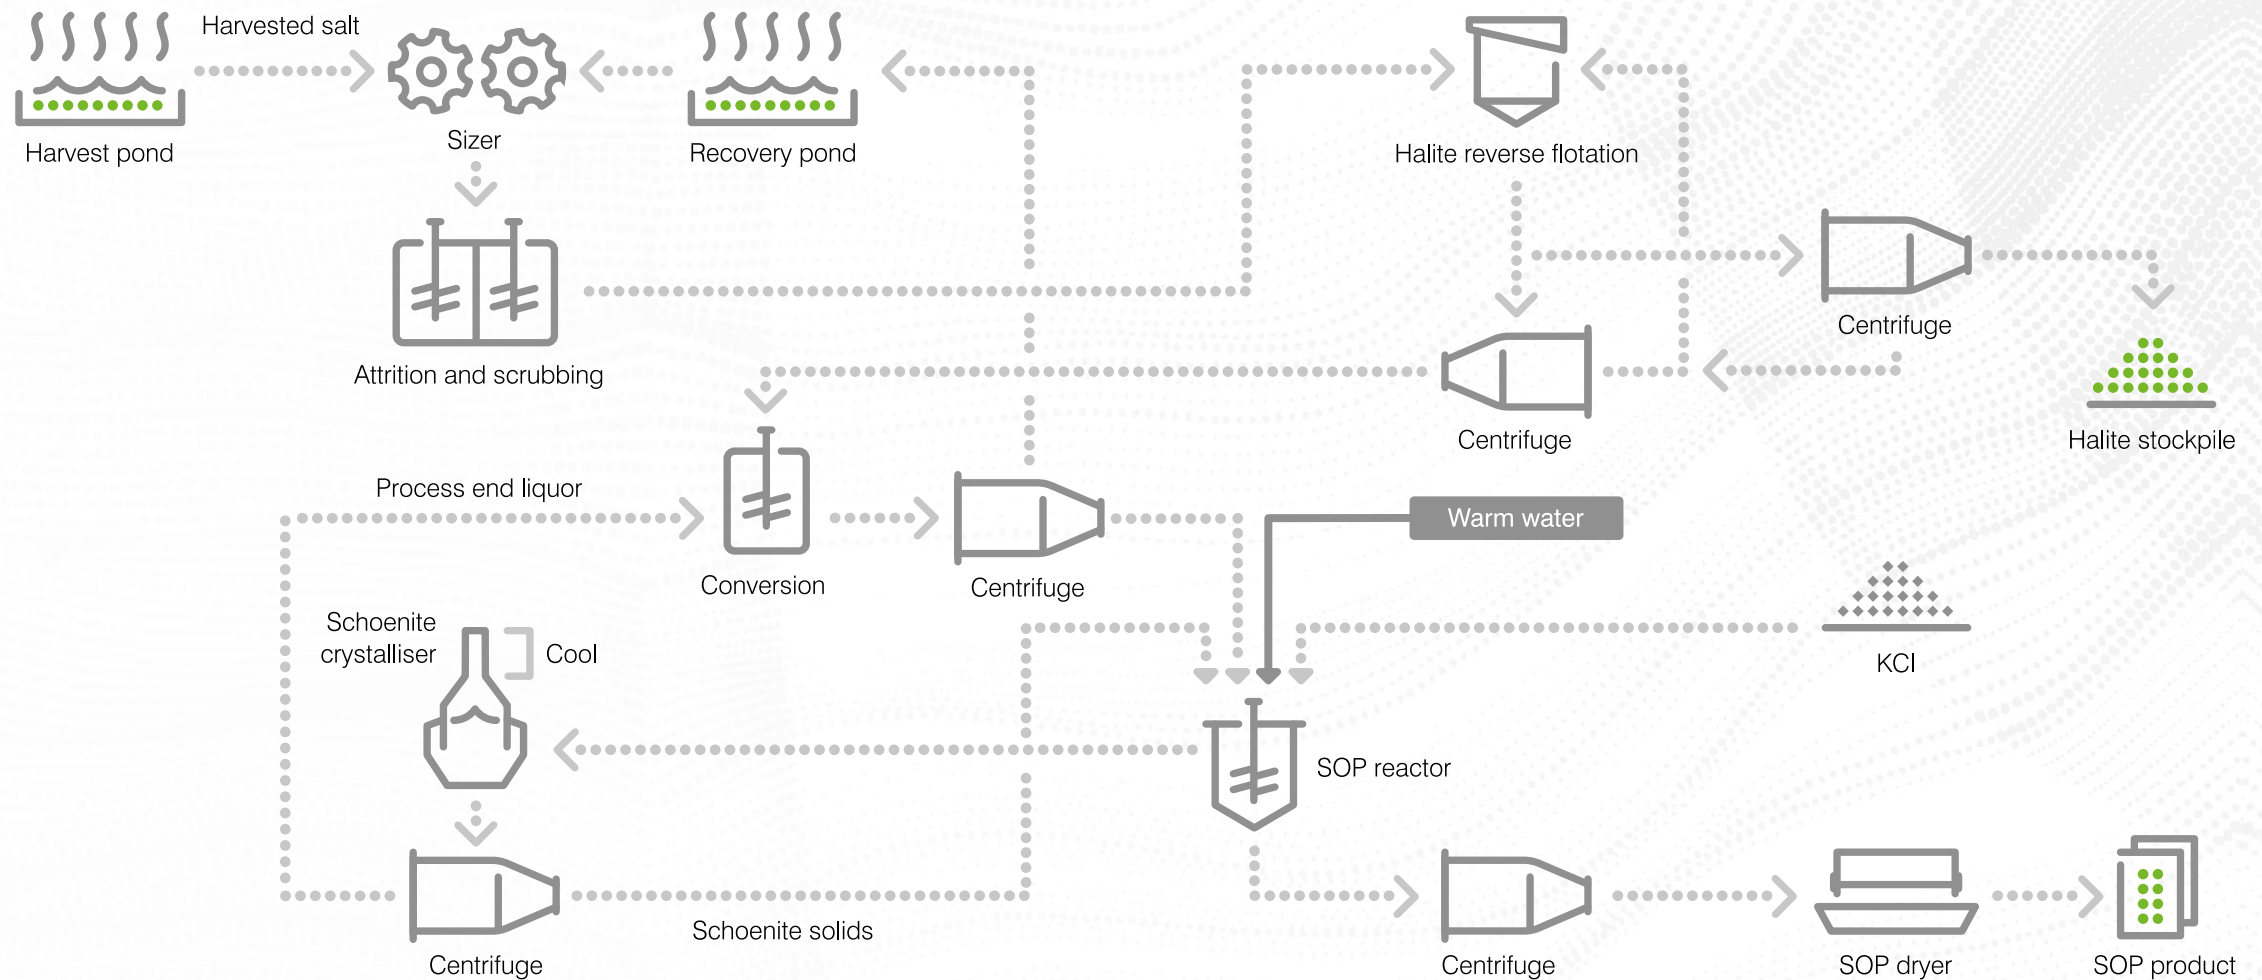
Harvested salt

Harvest pond

Sizer

Recovery pond

Halite reverse flotation

Attrition and scrubbing

Centrifuge

Centrifuge

Halite stockpile

Process end liquor

Conversion

Centrifuge

Warm water

KCl

Schoenite crystalliser

Cool

SOP reactor

Centrifuge

Schoenite solids

Centrifuge

SOP dryer

SOP product